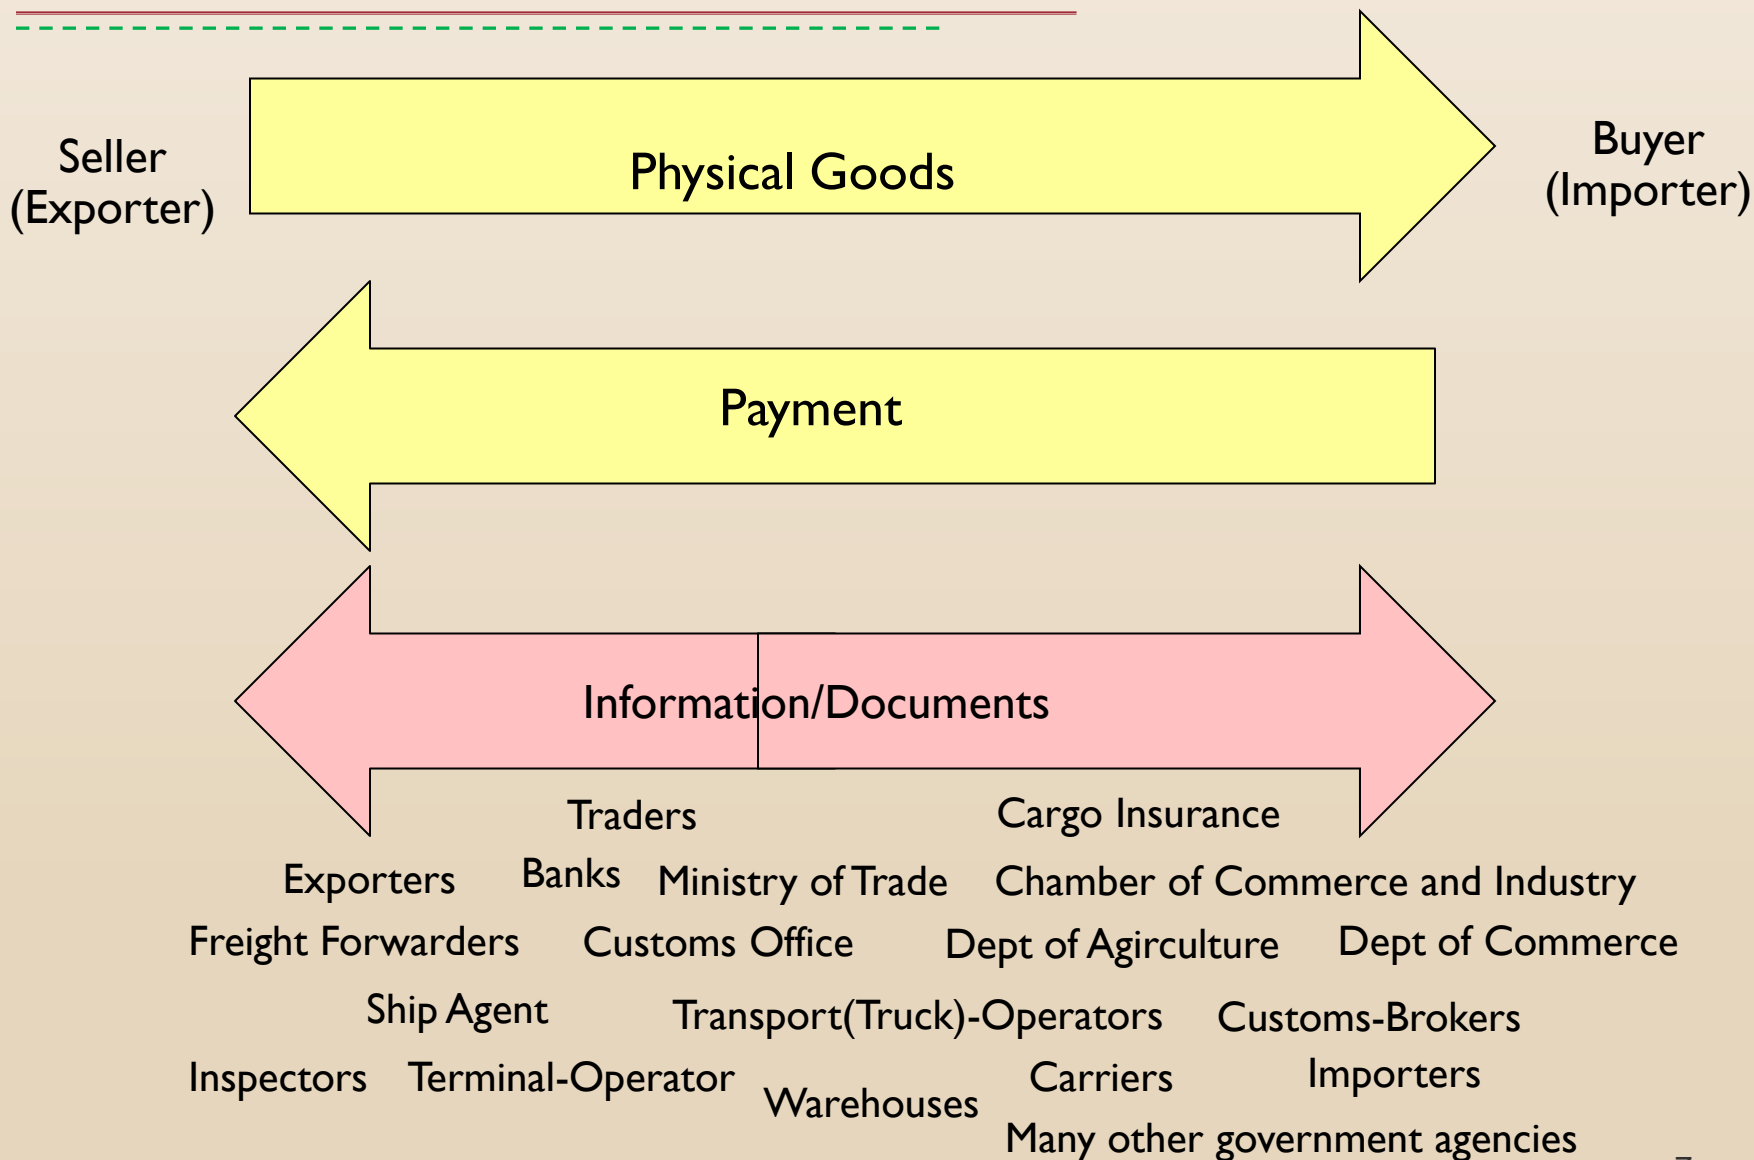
Seller
(Exporter)

Physical Goods

Buyer
(Importer)

Payment

Information/Documents

Traders

Cargo Insurance

Exporters

Banks

Ministry of Trade

Chamber of Commerce and Industry

Freight Forwarders

Customs Office

Dept of Agirculture

Dept of Commerce

Ship Agent

Transport(Truck)-Operators

Customs-Brokers

Inspectors

Terminal-Operator

Warehouses

Carriers

Importers

Many other government agencies